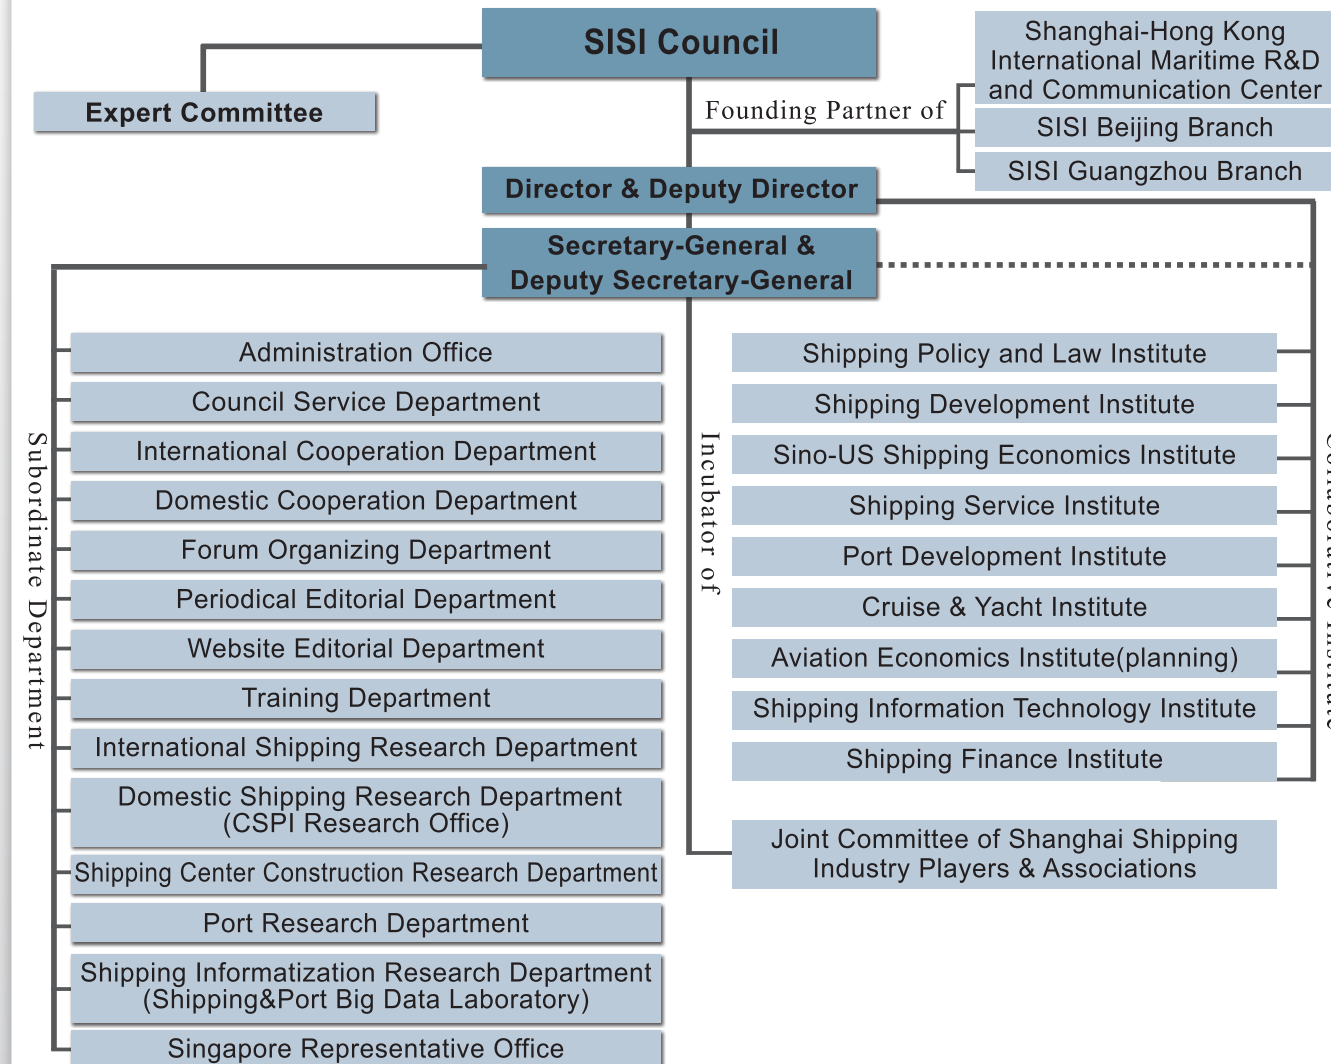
SISI Council

Expert Committee

Founding Partner of

Shanghai-Hong Kong International Maritime R&D and Communication Center

SISI Beijing Branch

SISI Guangzhou Branch

Director & Deputy Director

Secretary-General & Deputy Secretary-General

Subordinate Department

Administration Office

Council Service Department

International Cooperation Department

Domestic Cooperation Department

Forum Organizing Department

Periodical Editorial Department

Website Editorial Department

Training Department

International Shipping Research Department

Domestic Shipping Research Department (CSPI Research Office)

Shipping Center Construction Research Department

Port Research Department

Shipping Informatization Research Department (Shipping&Port Big Data Laboratory)

Singapore Representative Office

Incubator of

Shipping Policy and Law Institute

Shipping Development Institute

Sino-US Shipping Economics Institute

Shipping Service Institute

Port Development Institute

Cruise & Yacht Institute

Aviation Economics Institute(planning)

Shipping Information Technology Institute

Shipping Finance Institute

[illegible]

Joint Committee of Shanghai Shipping Industry Players & Associations